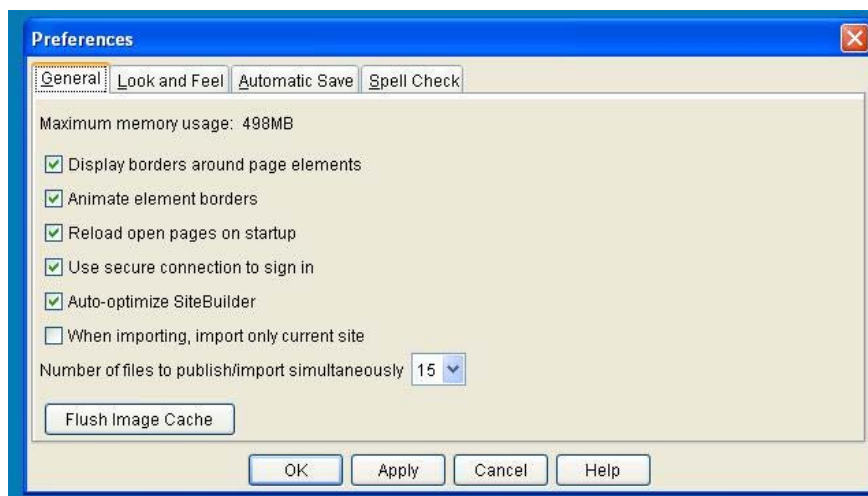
Preferences

General | Look and Feel | Automatic Save | Spell Check

Maximum memory usage: 498MB

☑ Display borders around page elements

☑ Animate element borders

☑ Reload open pages on startup

☑ Use secure connection to sign in

☑ Auto-optimize SiteBuilder

☐ When importing, import only current site

Number of files to publish/import simultaneously 15

Flush Image Cache

OK | Apply | Cancel | Help